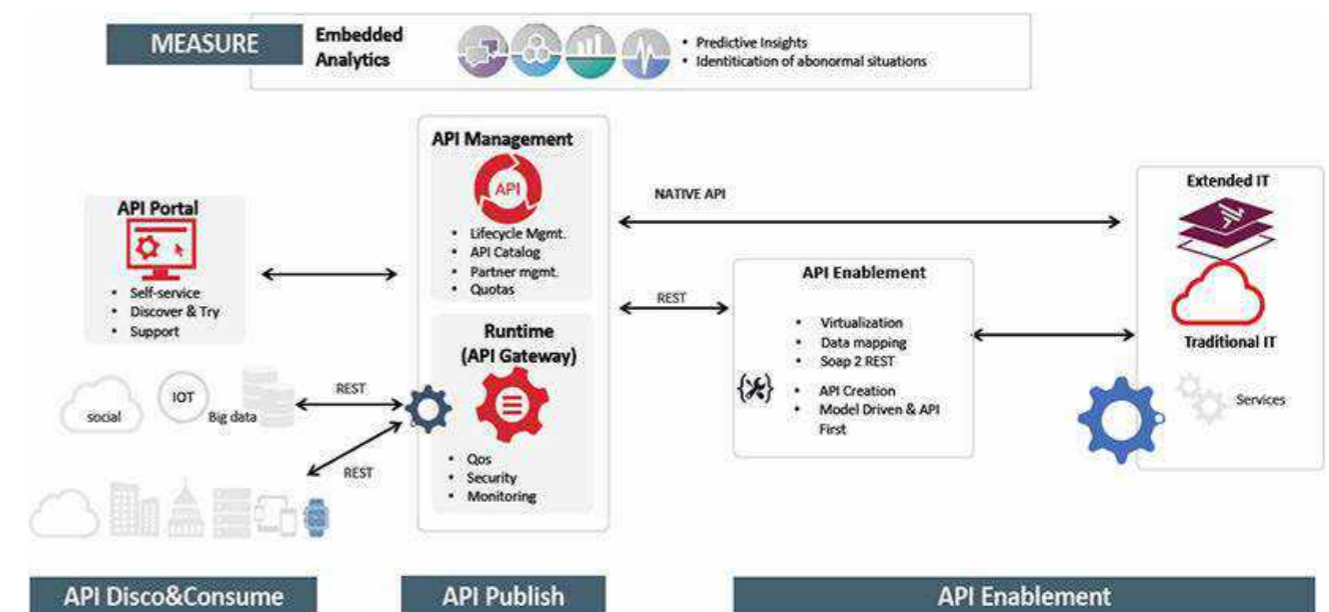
MEASURE

Embedded Analytics

• Predictive Insights
• Identitication of abonormal situations

API Management

API

• Lifecycle Mgmt.
• API Catalog
• Partner mgmt.
• Quotas

NATIVE API

Extended IT

API Portal

• Self-service
• Discover & Try
• Support

REST

API Enablement

• Virtualization
• Data mapping
• Soap 2 REST

• API Creation
• Model Driven & API First

Runtime (API Gateway)

• Qos
• Security
• Monitoring

Traditional IT

Services

social

IOT

Big data

REST

REST

API Disco&Consume

API Publish

API Enablement